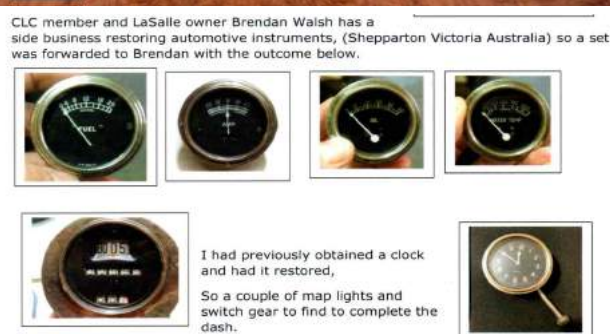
CLC member and LaSalle owner Brendan Walsh has a side business restoring automotive instruments, (Shepparton Victoria Australia) so a set was forwarded to Brendan with the outcome below.

FUEL

I had previously obtained a clock and had it restored,

So a couple of map lights and switch gear to find to complete the dash.